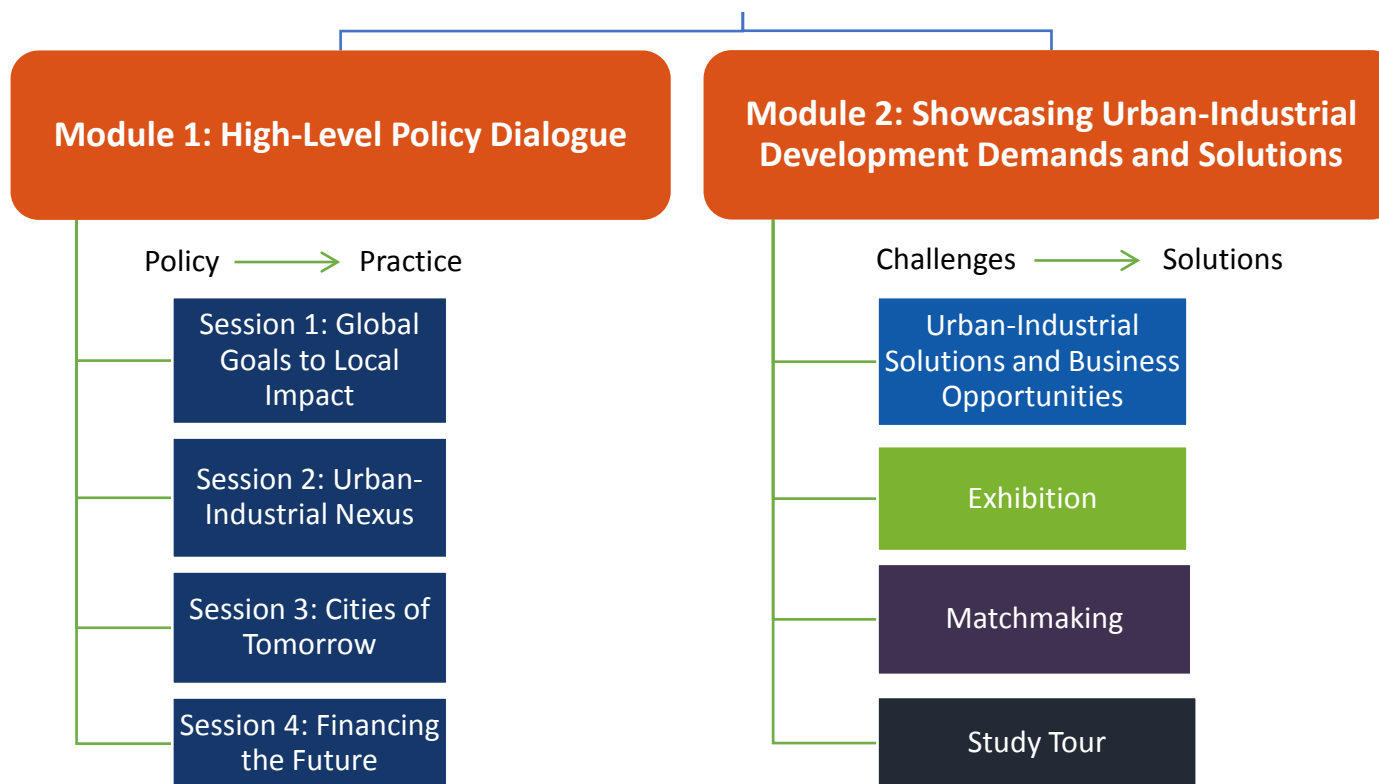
Module 1: High-Level Policy Dialogue

Policy → Practice

Session 1: Global Goals to Local Impact

Session 2: Urban-Industrial Nexus

Session 3: Cities of Tomorrow

Session 4: Financing the Future

Module 2: Showcasing Urban-Industrial Development Demands and Solutions

Challenges → Solutions

Urban-Industrial Solutions and Business Opportunities

Exhibition

Matchmaking

Study Tour